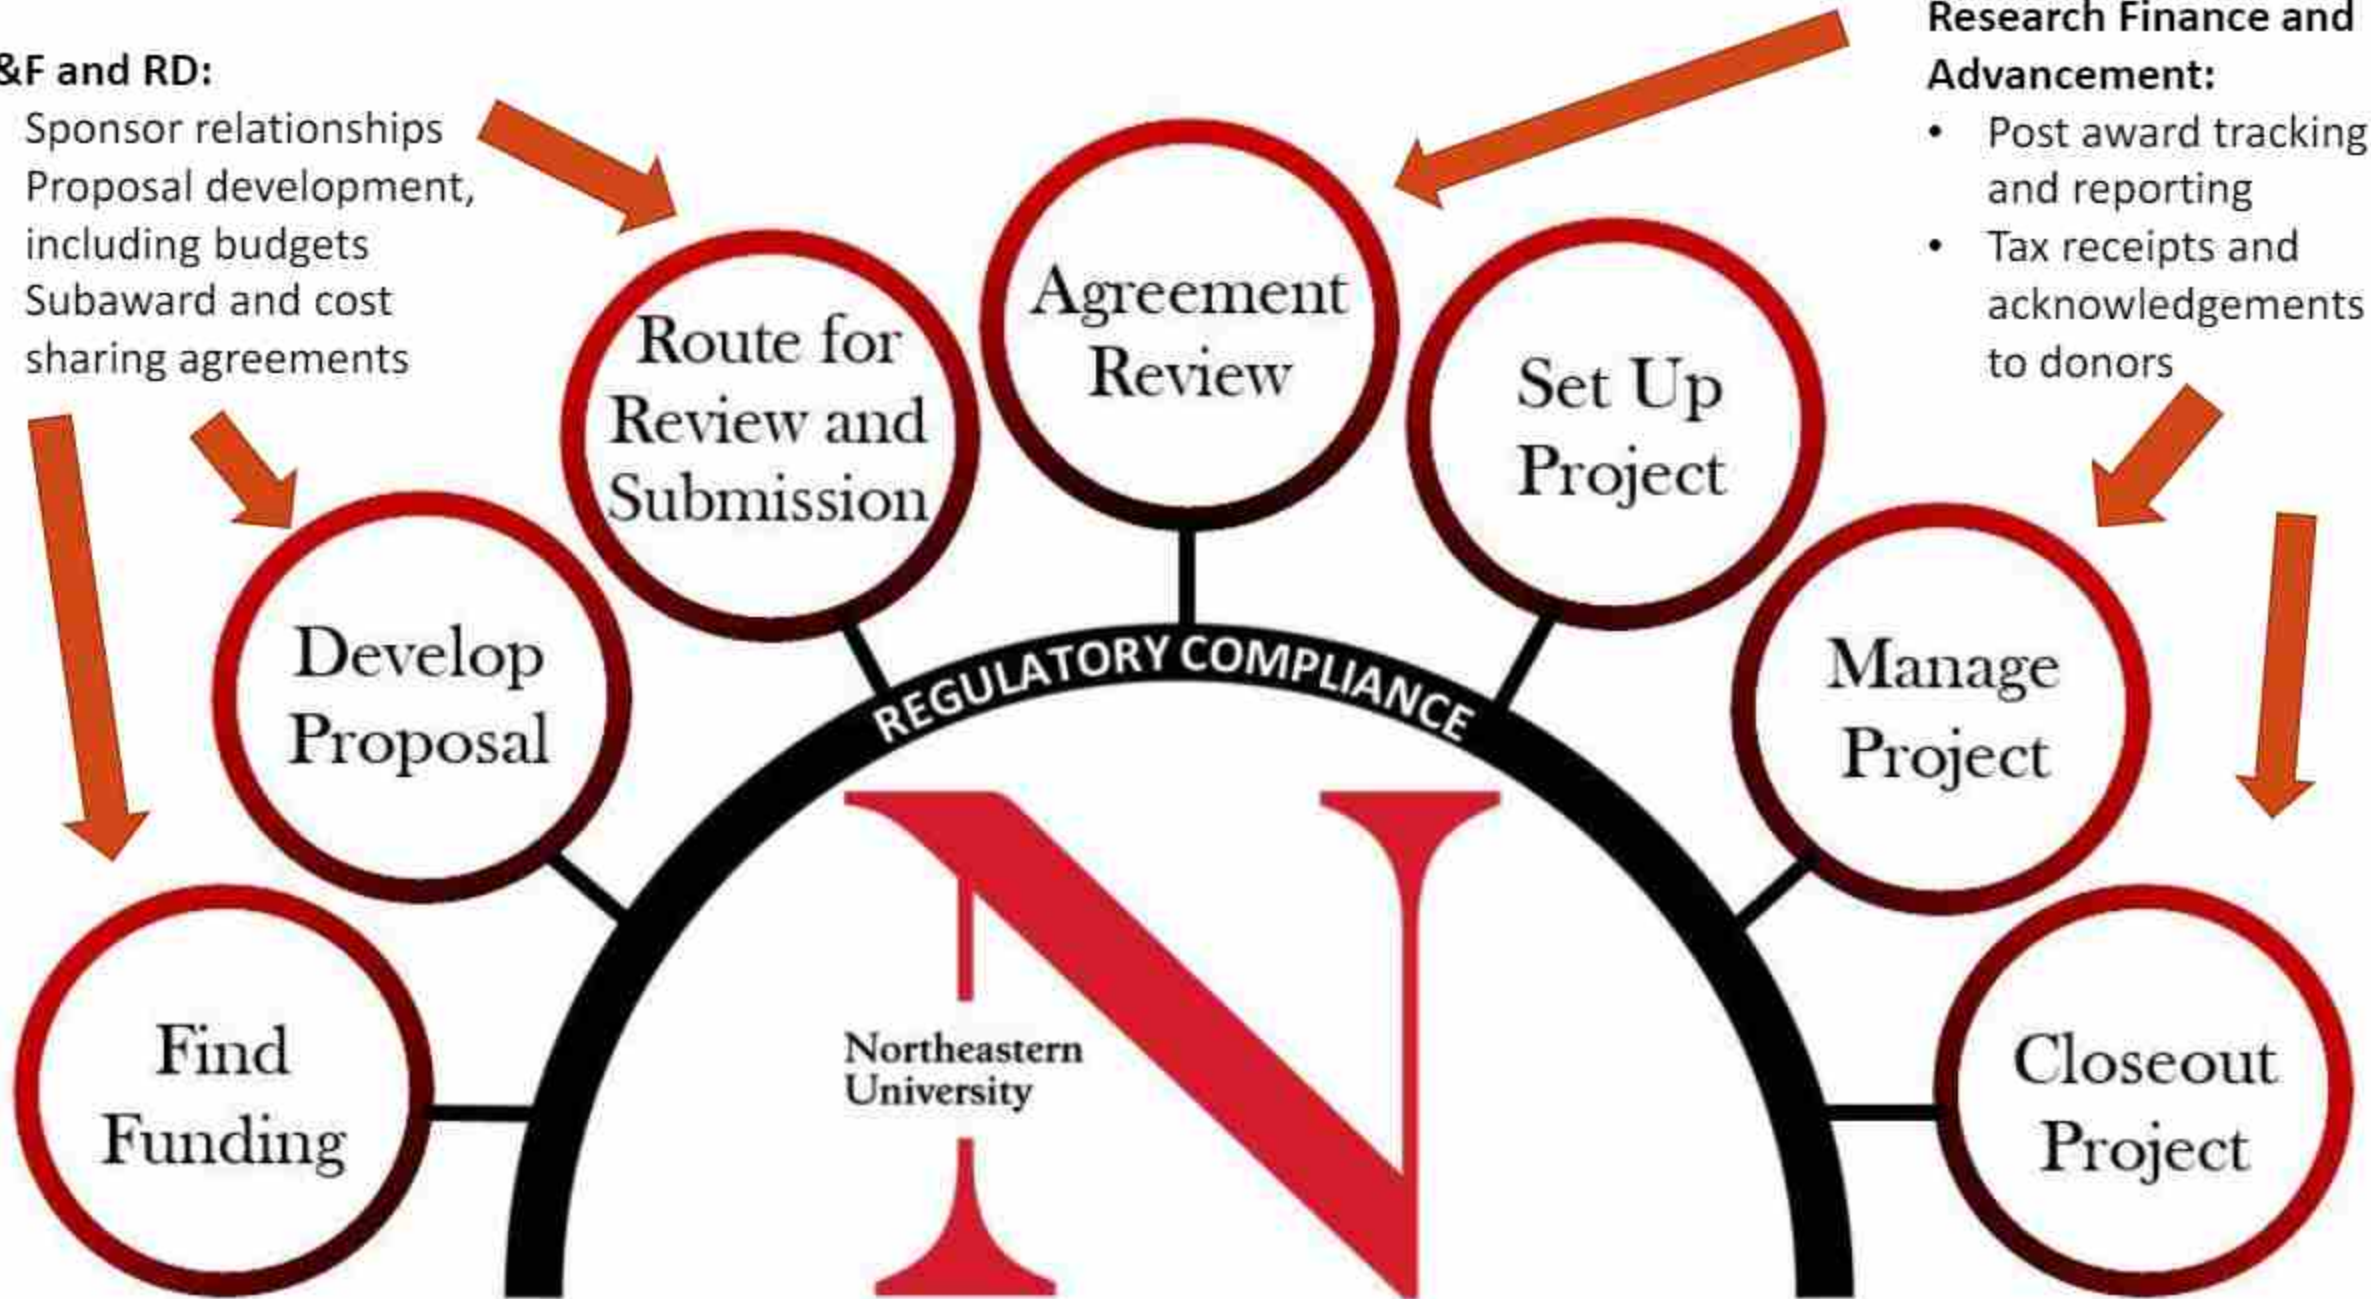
&F and RD:
Sponsor relationships
Proposal development, including budgets
Subaward and cost sharing agreements

Research Finance and Advancement:
• Post award tracking and reporting
• Tax receipts and acknowledgements to donors

Find Funding

Develop Proposal

Route for Review and Submission

Agreement Review

Set Up Project

Manage Project

Closeout Project

REGULATORY COMPLIANCE

Northeastern University